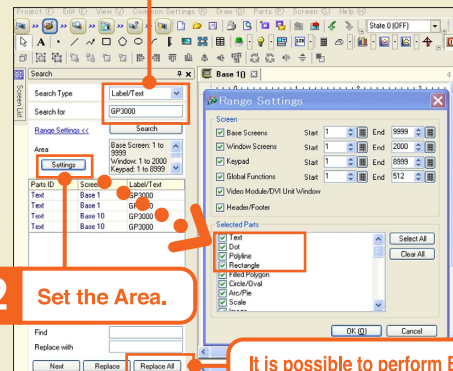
Project (F) Edit (E) View (V) Common Settings (R) Draw (D) Parts (P) Screen (S) Help (H)

State 0 (OFF)

Screen List

Search

Search Type Label/Text

Search for GP3000

Range Settings << Search

Area Base Screen: 1 to 9999 Window: 1 to 2000 Keypad: 1 to 8999

Settings

| Parts ID | Screen | Label/Text |
|---|---|---|
| Text | Base 1 | GP3000 |
| Text | Base 1 | GP3000 |
| Text | Base 10 | GP3000 |
| Text | Base 10 | GP3000 |

Find

Replace with

Next Replace Replace All

Base 1(I)

Range Settings

Screen

Base Screens Start 1 End 9999

Window Screens Start 1 End 2000

Keypad Start 1 End 8999

Global Functions Start 1 End 512

Video Module/DVI Unit Window

Header/Footer

Selected Parts

Text
Dot
Polyline
Rectangle
Filled Polygon
Circle/Oval
Arc/Pie
Scale
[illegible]

Select All

Clear All

OK (O) Cancel

2 Set the Area.

It is possible to perform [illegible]